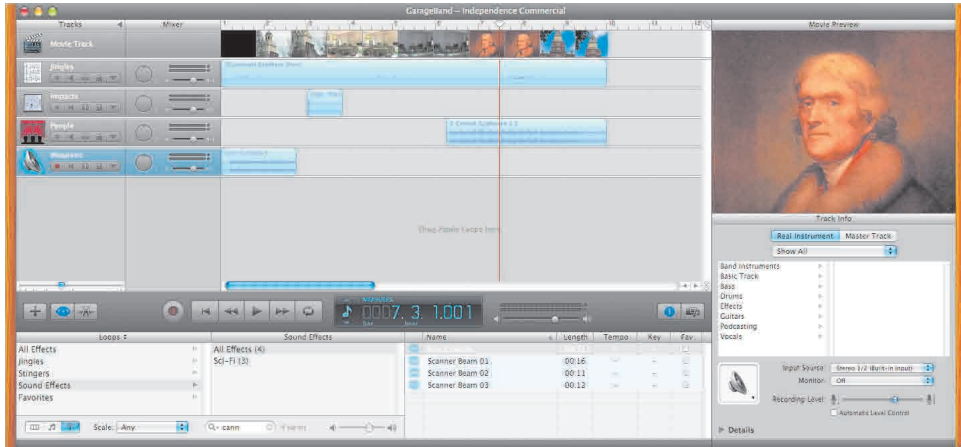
GarageBand – Independence Commercial

Tracks

Mixer

Movie Preview

Movie Track

Jingles

Impacts

People

Weapons

Drop Apple Loops here

Track Info

Real Instrument

Master Track

Show All

Band Instruments

Basic Track

Bass

Drums

Effects

Guitars

Podcasting

Vocals

Input Source:

Stereo 1/2 (Built-in Input)

Monitor:

Off

Recording Level:

Automatic Level Control

Details

7. 3. 1.001

Loops

Sound Effects

All Effects

Jingles

Stingers

Sound Effects

Favorites

All Effects (4)

Sci-Fi (3)

Name

Length

Tempo

Key

Fav

Scanner Beam 01

00:16

Scanner Beam 02

00:11

Scanner Beam 03

00:12

Scale:

Any

cann

4 items